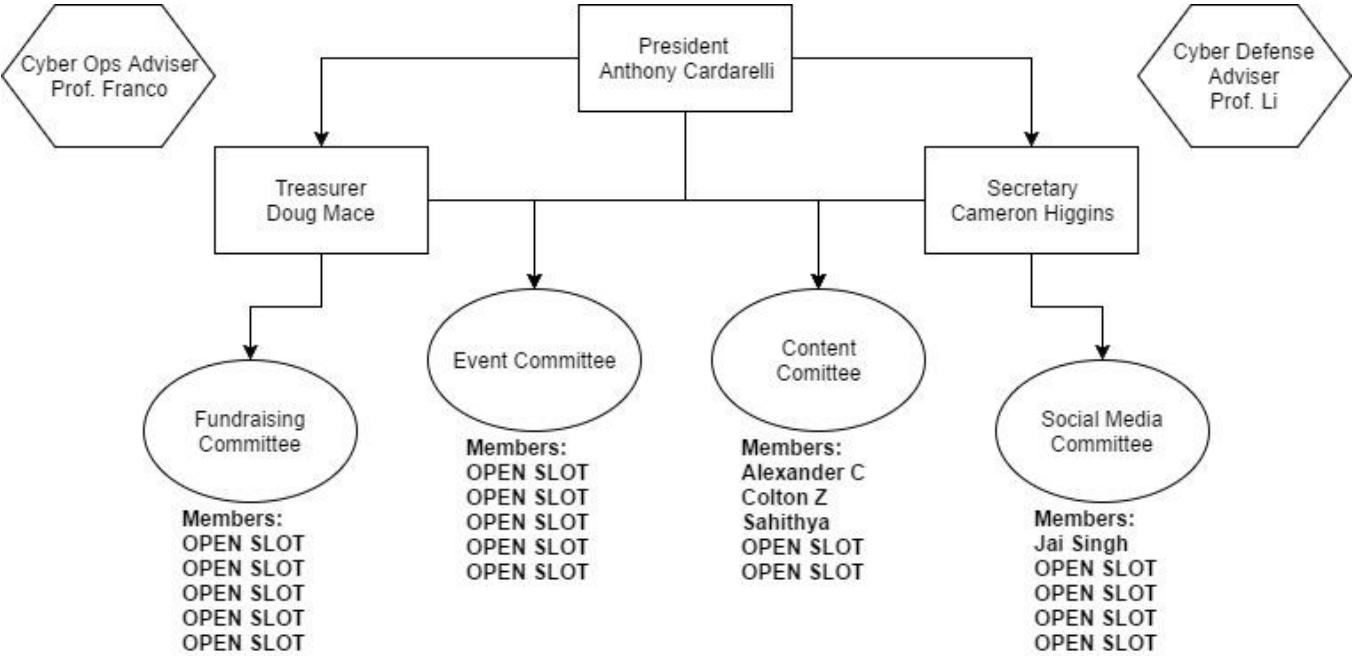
Cyber Ops Adviser
Prof. Franco

President
Anthony Cardarelli

Cyber Defense Adviser
Prof. Li

Treasurer
Doug Mace

Secretary
Cameron Higgins

Event Committee

Members:
OPEN SLOT
OPEN SLOT
OPEN SLOT
OPEN SLOT
OPEN SLOT

Content Comittee

Members:
Alexander C
Colton Z
Sahithya
OPEN SLOT
OPEN SLOT

Fundraising Committee

Members:
OPEN SLOT
OPEN SLOT
OPEN SLOT
OPEN SLOT
OPEN SLOT

Social Media Committee

Members:
Jai Singh
OPEN SLOT
OPEN SLOT
OPEN SLOT
OPEN SLOT